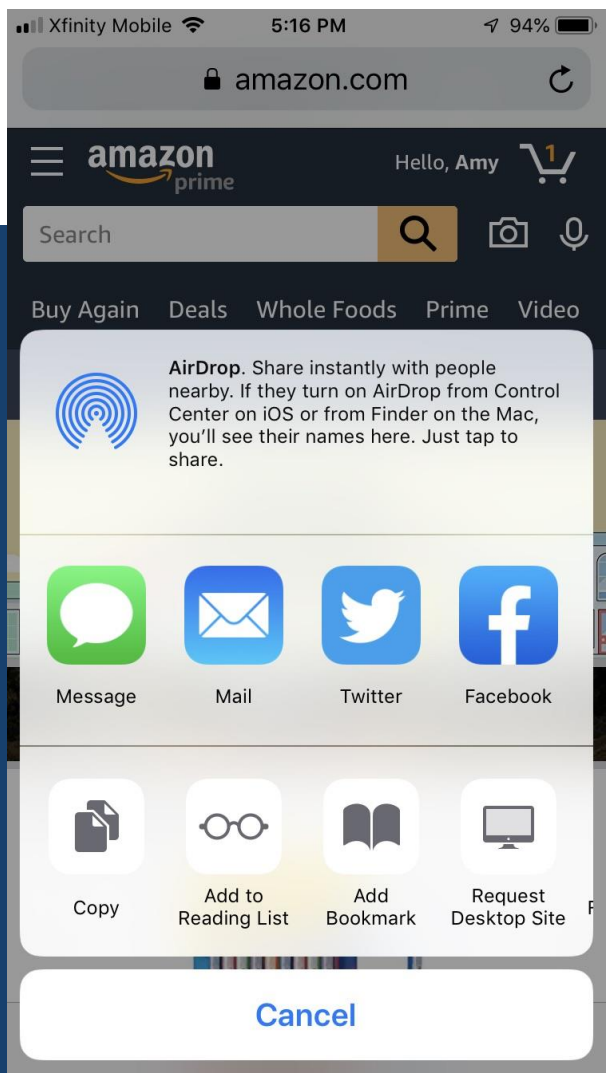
Xfinity Mobile 5:16 PM 94%

amazon.com

amazon prime

Hello, Amy

1

Search

Buy Again Deals Whole Foods Prime Video

AirDrop. Share instantly with people nearby. If they turn on AirDrop from Control Center on iOS or from Finder on the Mac, you'll see their names here. Just tap to share.

Message

Mail

Twitter

Facebook

Copy

Add to Reading List

Add Bookmark

Request Desktop Site

Cancel